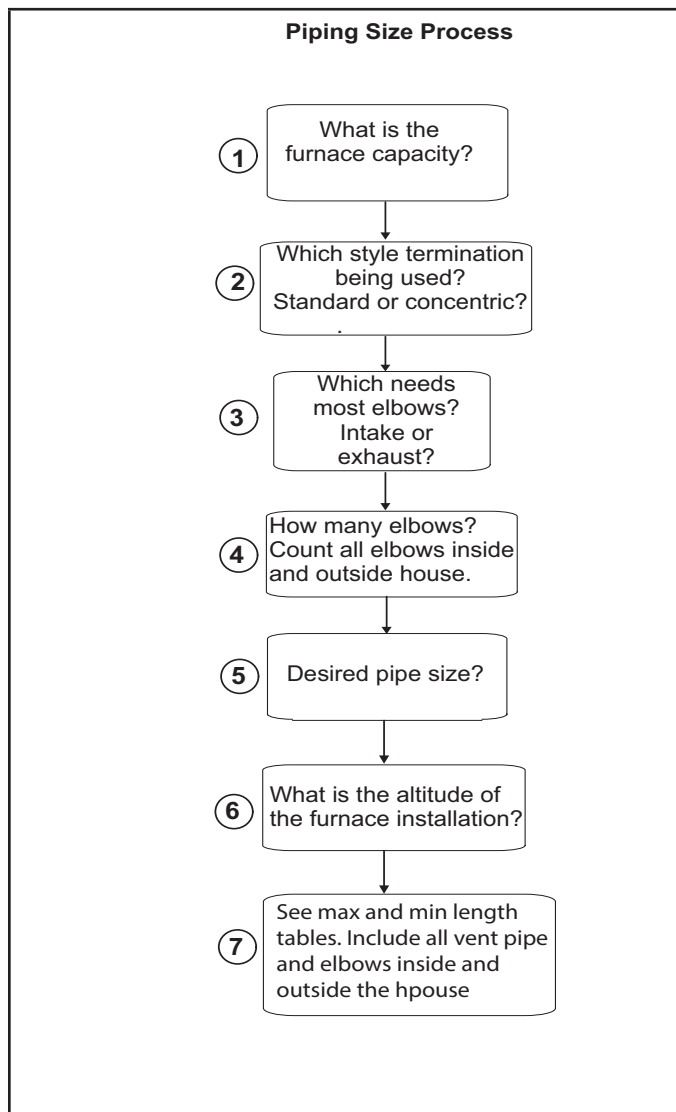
Piping Size Process

1 What is the furnace capacity?

2 Which style termination being used? Standard or concentric?

3 Which needs most elbows? Intake or exhaust?

4 How many elbows? Count all elbows inside and outside house.

5 Desired pipe size?

6 What is the altitude of the furnace installation?

7 See max and min length tables. Include all vent pipe and elbows inside and outside the hpouse